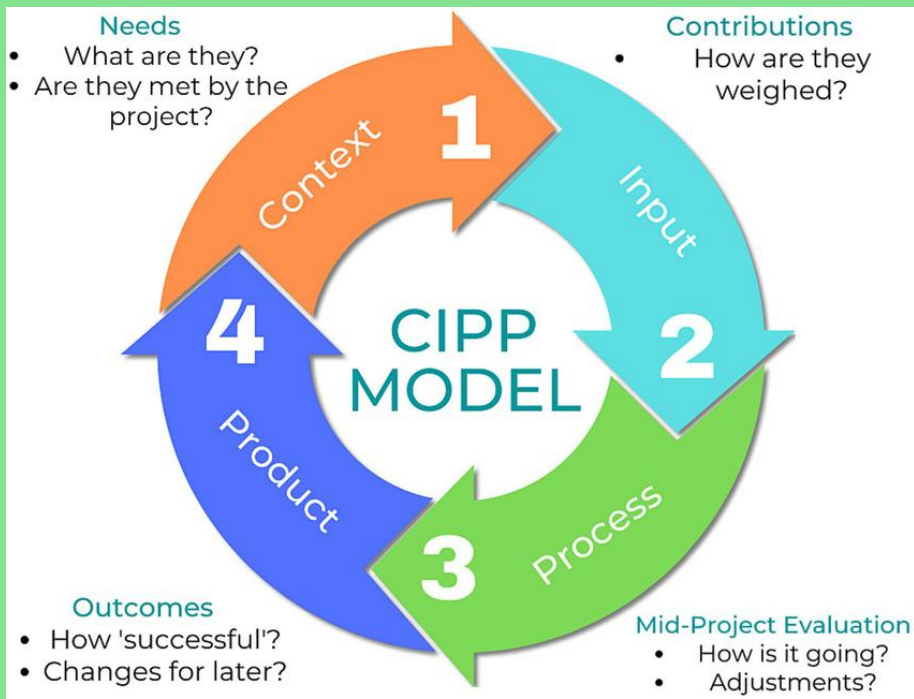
Needs
• What are they?
• Are they met by the project?

Contributions
• How are they weighed?

Context
1
Input
2
Process
3
Product
4

CIPP MODEL

Outcomes
• How 'successful'?
• Changes for later?

Mid-Project Evaluation
• How is it going?
• Adjustments?